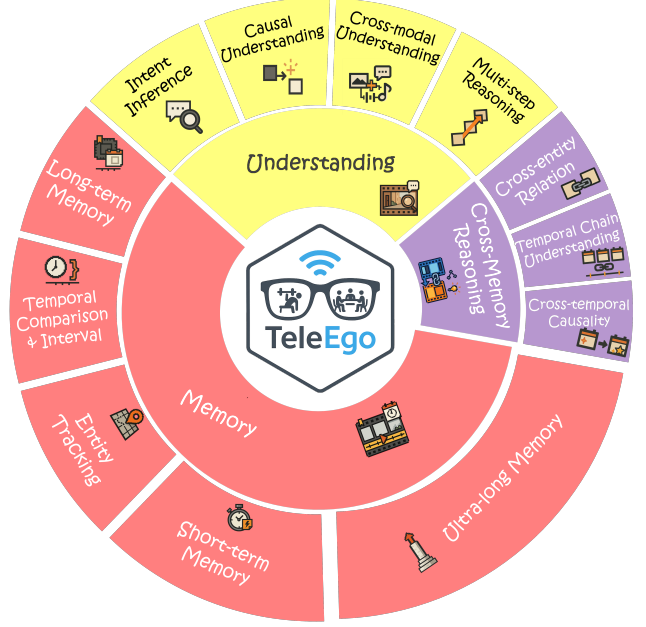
TeleEgo

Understanding

Intent Inference

Causal Understanding

Cross-modal Understanding

Multi-step Reasoning

Cross-Memory Reasoning

Cross-entity Relation

Temporal Chain Understanding

Cross-temporal Causality

Memory

Long-term Memory

Temporal Comparison & Interval

Entity Tracking

Short-term Memory

Ultra-long Memory